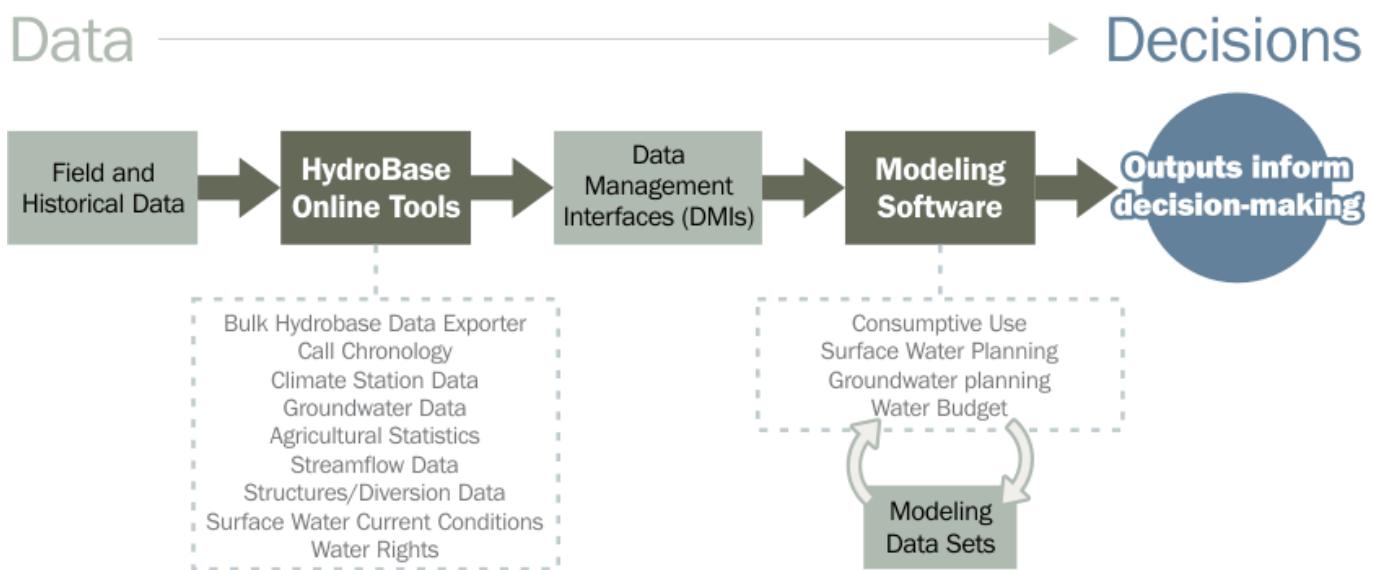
Data Decisions

Field and Historical Data

HydroBase Online Tools

Data Management Interfaces (DMIs)

Modeling Software

Outputs inform decision-making

Bulk Hydrobase Data Exporter
Call Chronology
Climate Station Data
Groundwater Data
Agricultural Statistics
Streamflow Data
Structures/Diversion Data
Surface Water Current Conditions
Water Rights

Consumptive Use
Surface Water Planning
Groundwater planning
Water Budget

Modeling Data Sets